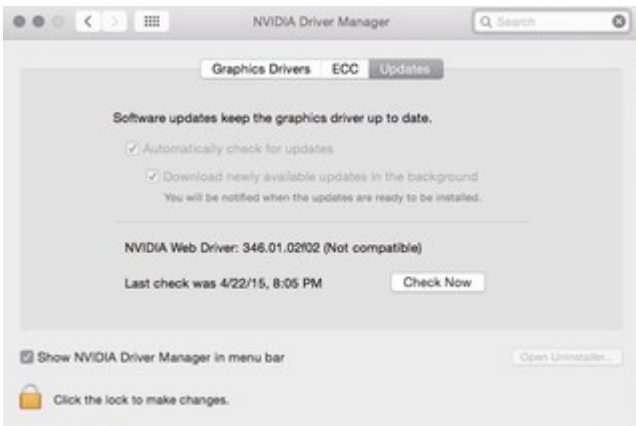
NVIDIA Driver Manager

Search

Graphics Drivers ECC Updates

Software updates keep the graphics driver up to date.

Automatically check for updates

Download newly available updates in the background

You will be notified when the updates are ready to be installed.

NVIDIA Web Driver: 346.01.02f02 (Not compatible)

Last check was 4/22/15, 8:05 PM

Check Now

Show NVIDIA Driver Manager in menu bar

Open Uninstaller...

Click the lock to make changes.